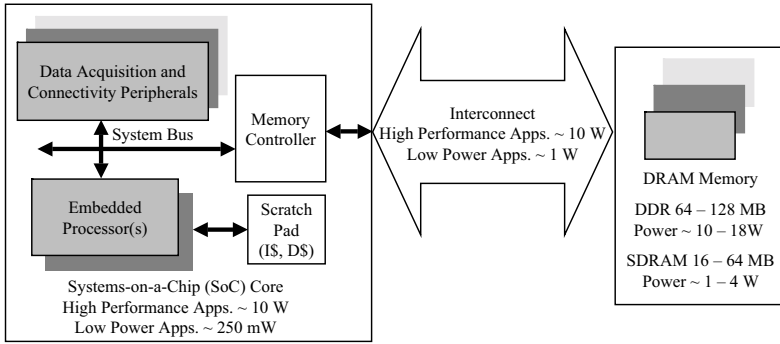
Data Acquisition and Connectivity Peripherals

System Bus

Memory Controller

Embedded Processor(s)

Scratch Pad (I$, D$)

Systems-on-a-Chip (SoC) Core
High Performance Apps. ~ 10 W
Low Power Apps. ~ 250 mW

Interconnect
High Performance Apps. ~ 10 W
Low Power Apps. ~ 1 W

DRAM Memory

DDR 64 – 128 MB
Power ~ 10 – 18W

SDRAM 16 – 64 MB
Power ~ 1 – 4 W